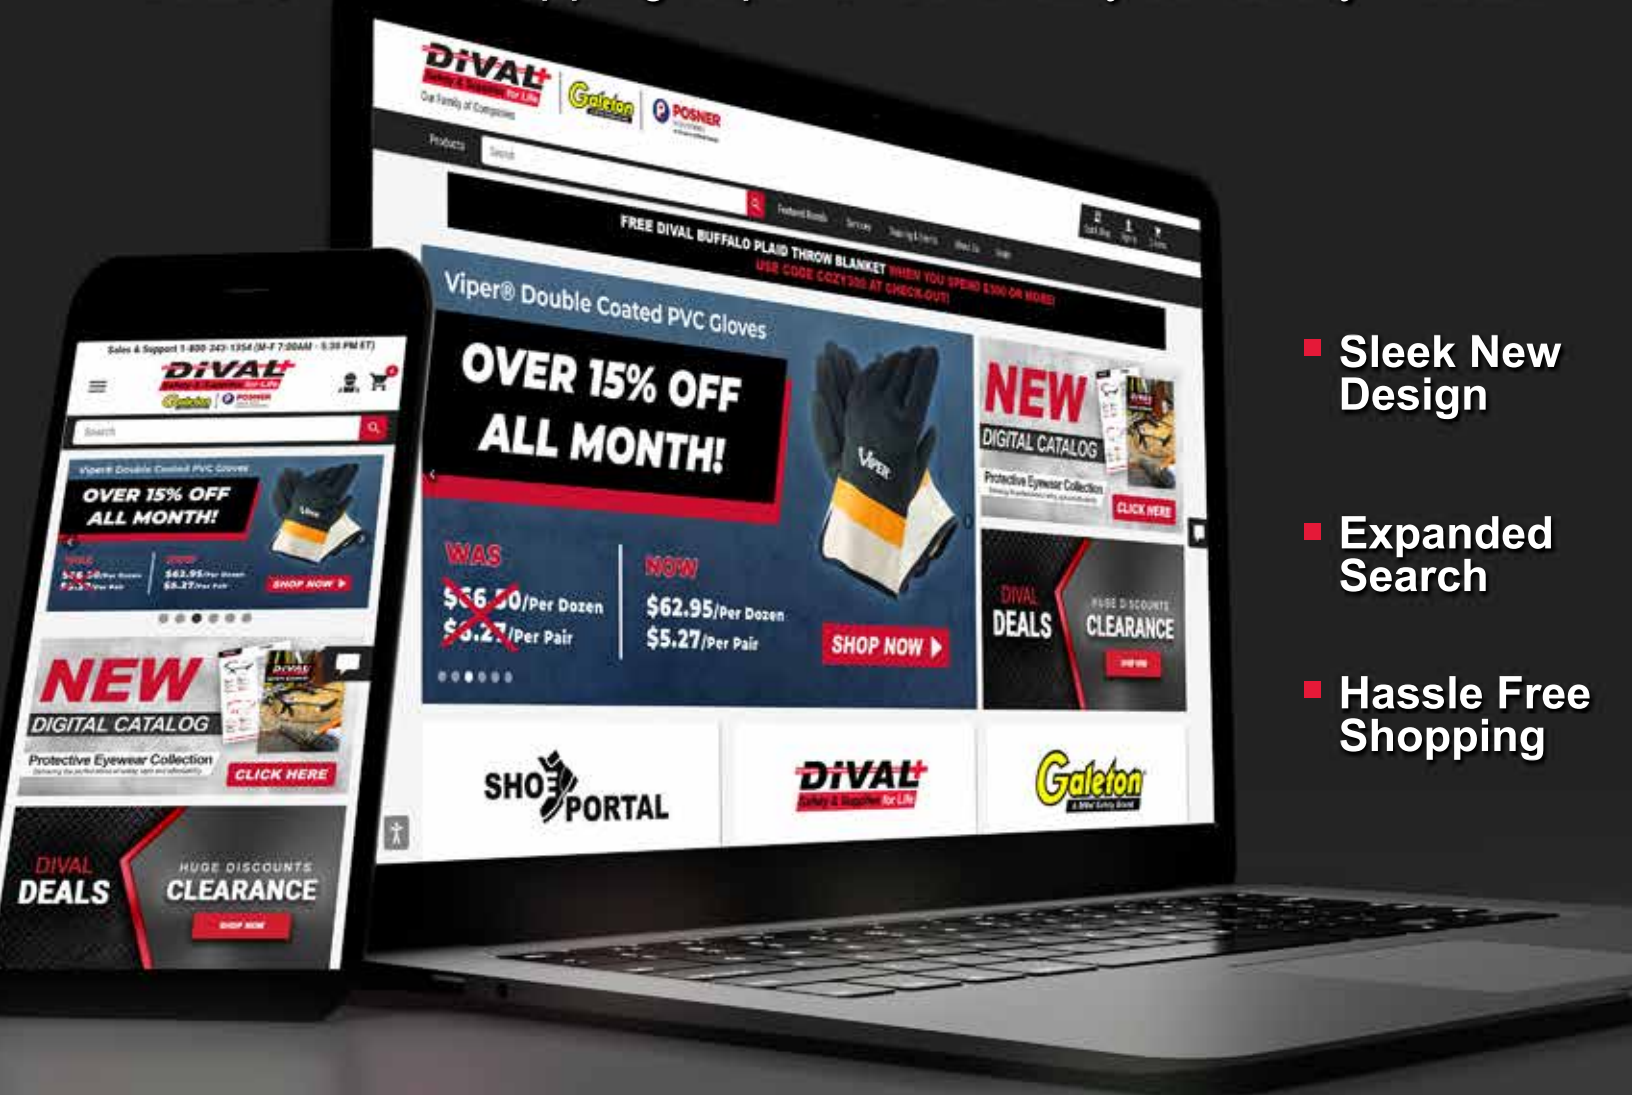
DIVAL Safety & Supplies for Life

Our Family of Companies

Galeton

POSNER

Products

Search

Featured Brands

Services

Training & Events

About Us

Deals

FREE DIVAL BUFFALO PLAID THROW BLANKET WHEN YOU SPEND $300 OR MORE!
USE CODE COZY300 AT CHECK-OUT!

Viper® Double Coated PVC Gloves

OVER 15% OFF ALL MONTH!

Viper

WAS
$66.50/Per Dozen
$5.27/Per Pair

NOW
$62.95/Per Dozen
$5.27/Per Pair

SHOP NOW

NEW DIGITAL CATALOG

Protective Eyewear Collection

CLICK HERE

DIVAL DEALS

HUGE DISCOUNTS CLEARANCE

SHOP NOW

SHOE PORTAL

DIVAL Safety & Supplies for Life

Galeton A Dival Safety Brand

Sales & Support 1-800-343-1354 (M-F 7:00AM - 5:30 PM ET)

DIVAL Safety & Supplies for Life

Galeton | POSNER

Search

Viper® Double Coated PVC Gloves

OVER 15% OFF ALL MONTH!

SHOP NOW

NEW DIGITAL CATALOG

Protective Eyewear Collection

CLICK HERE

DIVAL DEALS

HUGE DISCOUNTS CLEARANCE

SHOP NOW

Sleek New Design

Expanded Search

Hassle Free Shopping